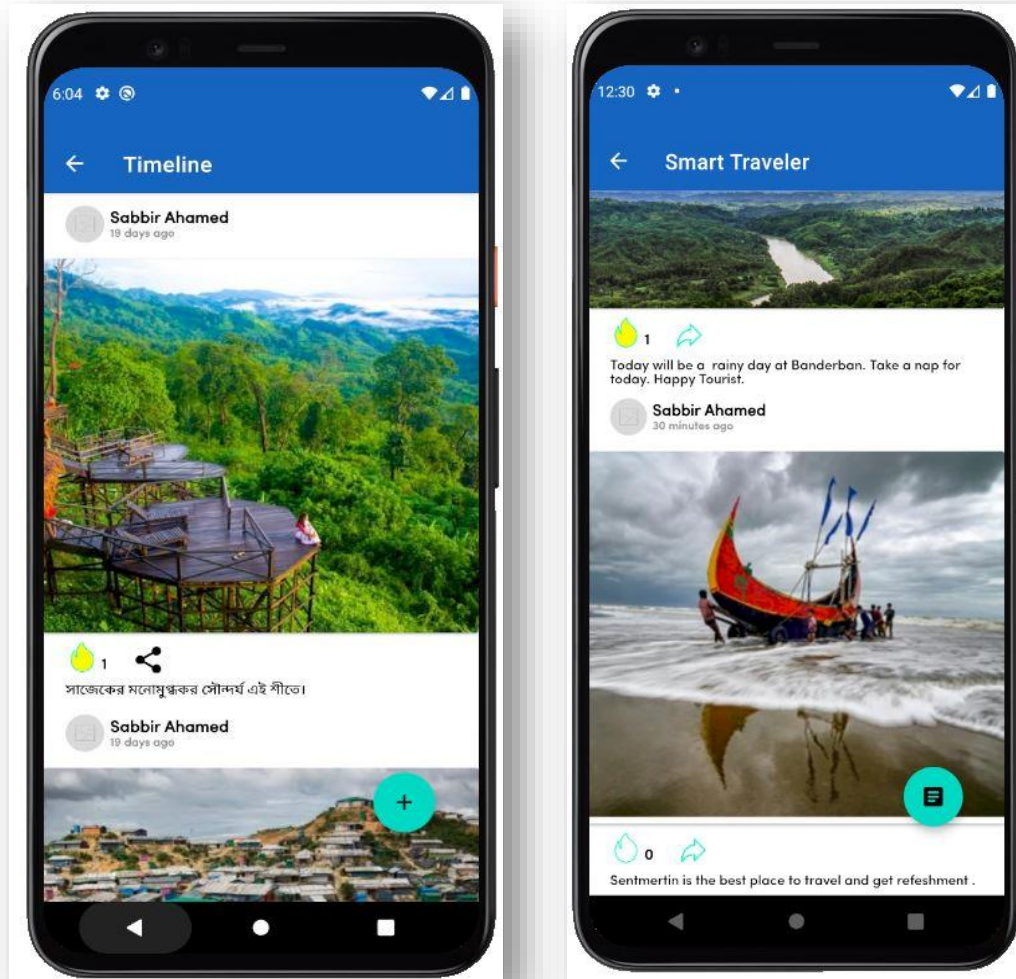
6:04

Timeline

Sabbir Ahamed
19 days ago

1

সাজেকের মনোমুগ্ধকর সৌন্দর্য এই শীতে।

Sabbir Ahamed
19 days ago

+

12:30

Smart Traveler

1

Today will be a rainy day at Banderban. Take a nap for today. Happy Tourist.

Sabbir Ahamed
30 minutes ago

0

Sentmertin is the best place to travel and get refeshment .